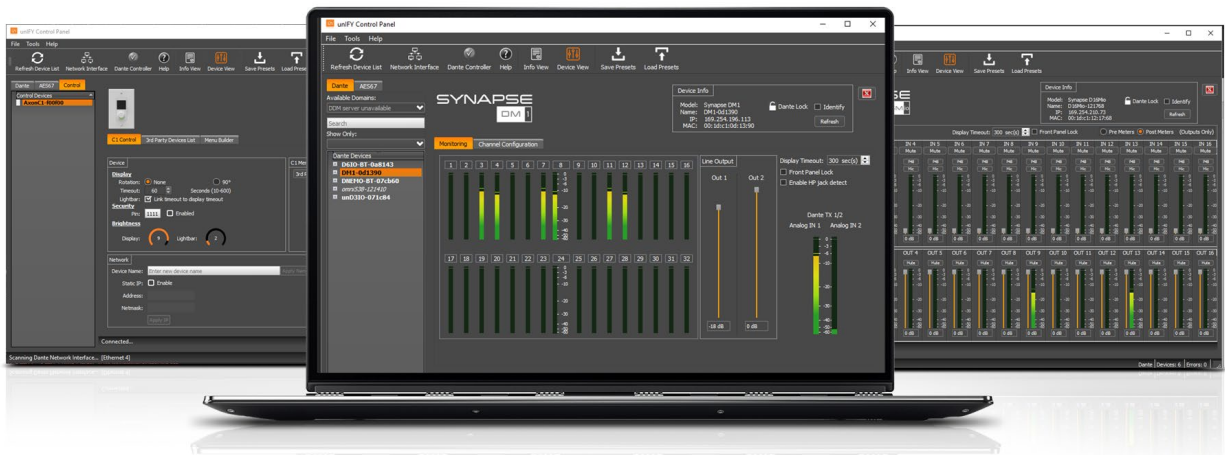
unIFY Control Panel

File Tools Help

Refresh Device List Network Interface Dante Controller Help Info View Device View Save Presets Load Presets

Dante AES67 Control

Control Devices

AxonC1-f00f00

C1 Control 3rd Party Devices List Menu Builder

Device

Display

Rotation: None 90°

Timeout: 60 Seconds (10-600)

Lightbar: Link timeout to display timeout

Security

Pin: 1111 Enabled

Brightness

Display: Lightbar:

Network

Device Name: Enter new device name Apply Name

Static IP: Enable

Address:

Netmask:

Apply IP

Connected...

Scanning Dante Network Interface... [Ethernet 4]

unIFY Control Panel

File Tools Help

Refresh Device List Network Interface Dante Controller Help Info View Device View Save Presets Load Presets

Dante AES67

Available Domains:

DDM server unavailable

Search

Show Only:

Dante Devices

DGIO-BT-0a8143

DM1-0d1390

DREMO-BT-07cb60

omni53R-121410

unD3IO-071c84

SYNAPSE DM1

Device Info

Model: Synapse DM1
Name: DM1-0d1390
IP: 169.254.196.113
MAC: 00:1d:c1:0d:13:90

Dante Lock Identify

Refresh

Monitoring Channel Configuration

1 2 3 4 5 6 7 8 9 10 11 12 13 14 15 16

17 18 19 20 21 22 23 24 25 26 27 28 29 30 31 32

Line Output

Out 1 Out 2

-18 dB 0 dB

Display Timeout: 300 sec(s)

Front Panel Lock

Enable HP jack detect

Dante TX 1/2

Analog IN 1 Analog IN 2

Info View Device View Save Presets Load Presets

Device Info

Model: Synapse D16Mio
Name: D16Mio-1217b8
IP: 169.254.210.73
MAC: 00:1d:c1:12:17:b8

Dante Lock Identify

Refresh

Display Timeout: 300 sec(s) Front Panel Lock Pre Meters Post Meters (Outputs Only)

IN 4 IN 5 IN 6 IN 7 IN 8 IN 9 IN 10 IN 11 IN 12 IN 13 IN 14 IN 15 IN 16

OUT 4 OUT 5 OUT 6 OUT 7 OUT 8 OUT 9 OUT 10 OUT 11 OUT 12 OUT 13 OUT 14 OUT 15 OUT 16

Dante Devices: 6 Errors: 0